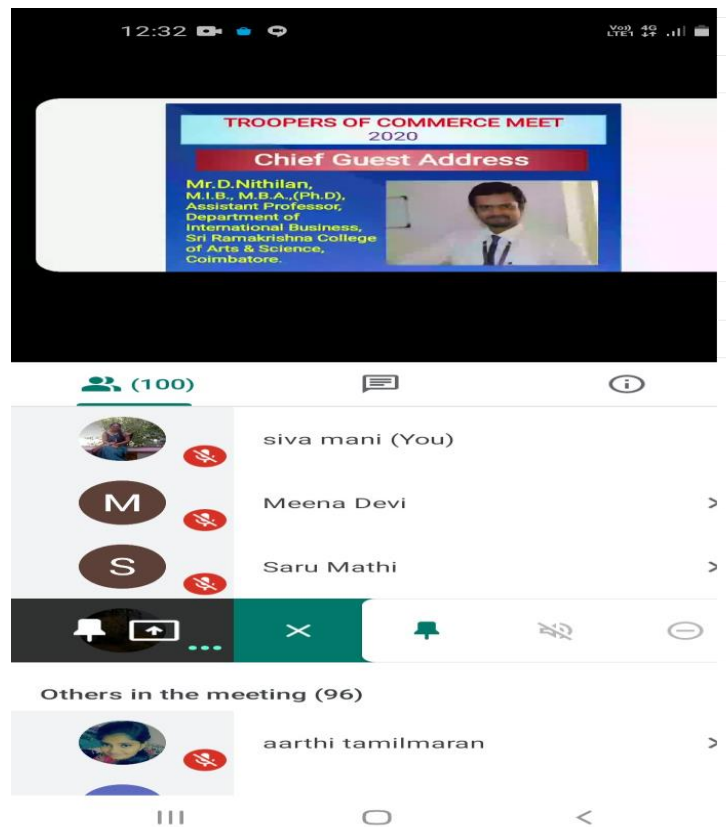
12:32

Vo)) 4G LTE1

TROOPERS OF COMMERCE MEET
2020

Chief Guest Address

Mr.D.Nithilan,
M.I.B., M.B.A.,(Ph.D),
Assistant Professor,
Department of
International Business,
Sri Ramakrishna College
of Arts & Science,
Coimbatore.

(100)

siva mani (You)

M
Meena Devi

S
Saru Mathi

Others in the meeting (96)

aarthi tamilmaran